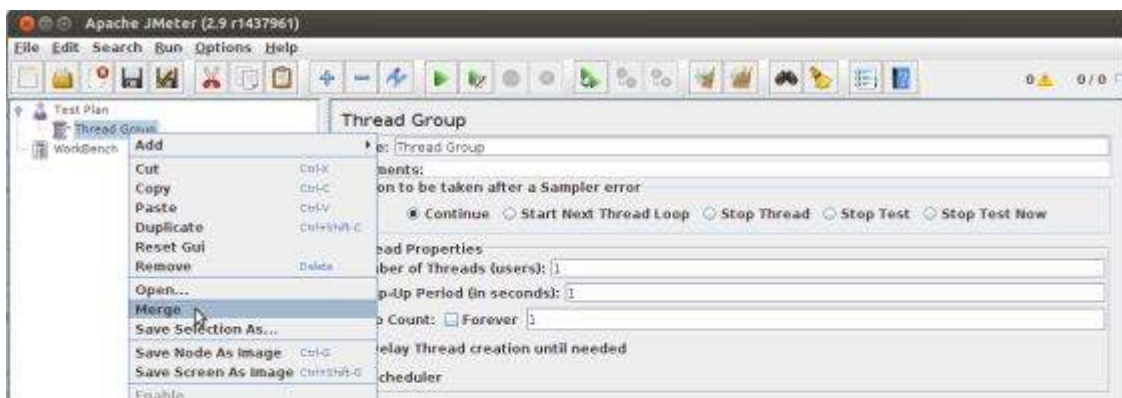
Apache JMeter (2.9 r1437961)

File Edit Search Run Options Help

0 0/0

Test Plan
Thread Group
WorkBench

Add
Cut Ctrl-X
Copy Ctrl-C
Paste Ctrl-V
Duplicate Ctrl+Shift-C
Reset Gui
Remove Delete
Open...
Merge
Save Selection As...
Save Node As Image Ctrl-G
Save Screen As Image Ctrl+Shift-G
Enable

Thread Group
e: Thread Group
ments:
on to be taken after a Sampler error
Continue Start Next Thread Loop Stop Thread Stop Test Stop Test Now
ead Properties
ber of Threads (users): 1
p-Up Period (in seconds): 1
Count: Forever 1
elay Thread creation until needed
cheduler